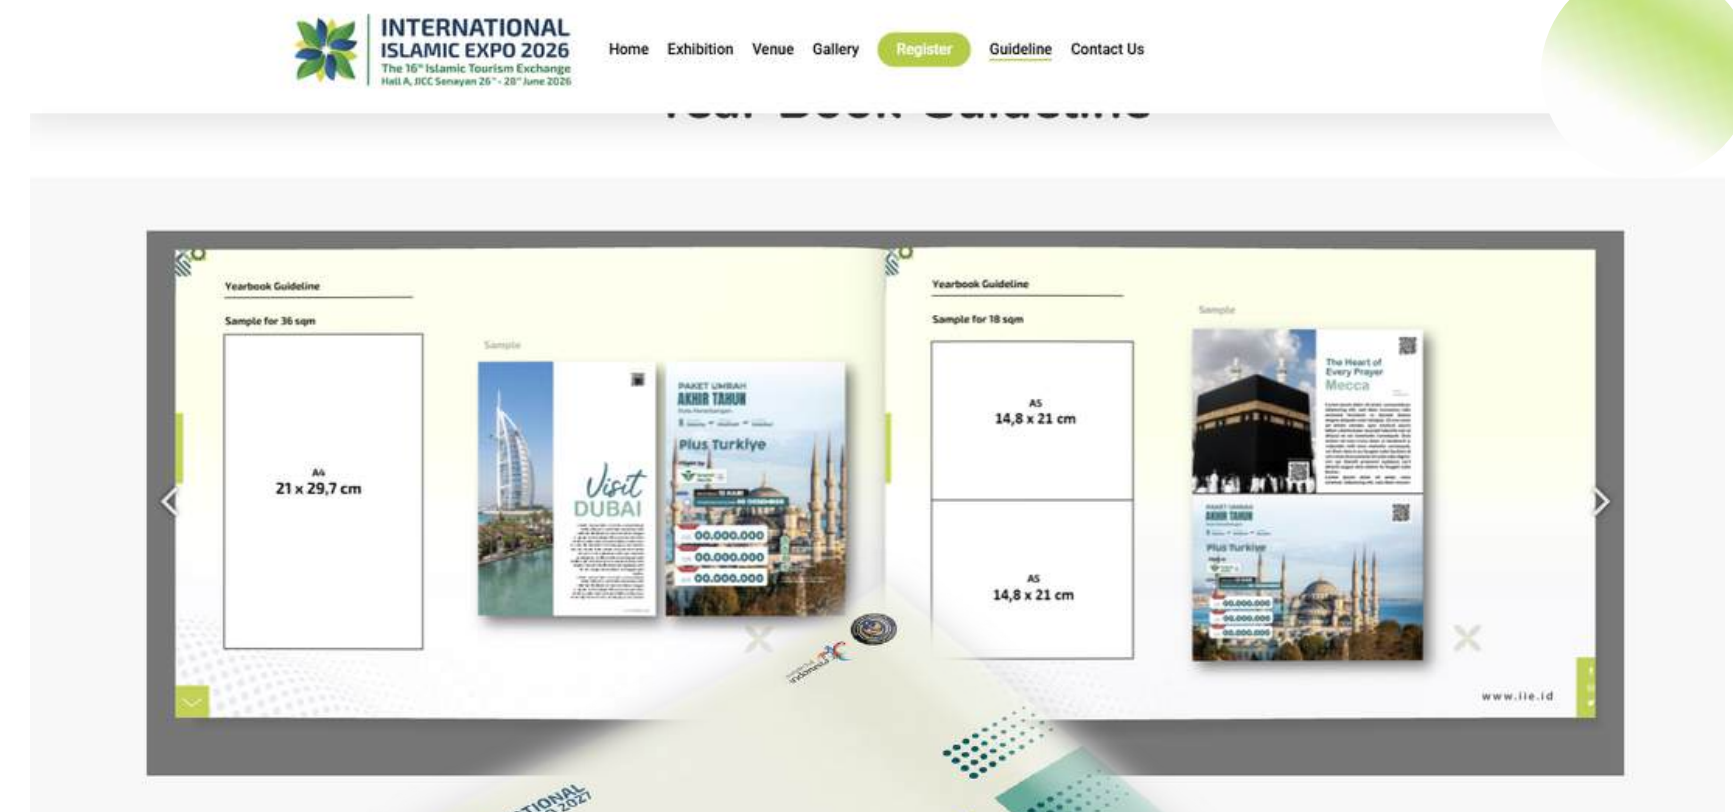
INTERNATIONAL ISLAMIC EXPO 2026
The 16th Islamic Tourism Exchange
Hall A, JICC Senayan 26th - 28th June 2026

Home Exhibition Venue Gallery Register Guideline Contact Us

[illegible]

Yearbook Guideline

Sample for 36 sqm

A4
21 x 29,7 cm

Sample

Visit DUBAI

PAKET UMRAH
AKHIR TAHUN

Plus Turkiye

00.000.000
00.000.000
00.000.000

Yearbook Guideline

Sample for 18 sqm

A5
14,8 x 21 cm

A5
14,8 x 21 cm

Sample

The Heart of Every Prayer
Mecca

PAKET UMRAH
AKHIR TAHUN

Plus Turkiye

00.000.000
00.000.000
00.000.000

www.iie.id

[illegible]